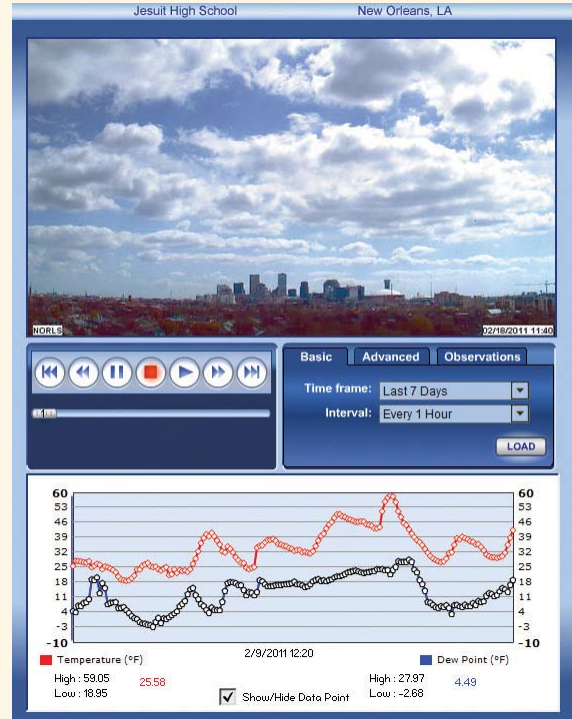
Jesuit High School New Orleans, LA

NORLS 02/18/2011 11:40

Basic Advanced Observations

Time frame: Last 7 Days

Interval: Every 1 Hour

LOAD

60 53 46 39 32 25 18 11 4 -3 -10

60 53 46 39 32 25 18 11 4 -3 -10

2/9/2011 12:20

Temperature (°F)

High : 59.05
Low : 18.95

25.58

Show/Hide Data Point

High : 27.97
Low : -2.68

4.49

Dew Point (°F)